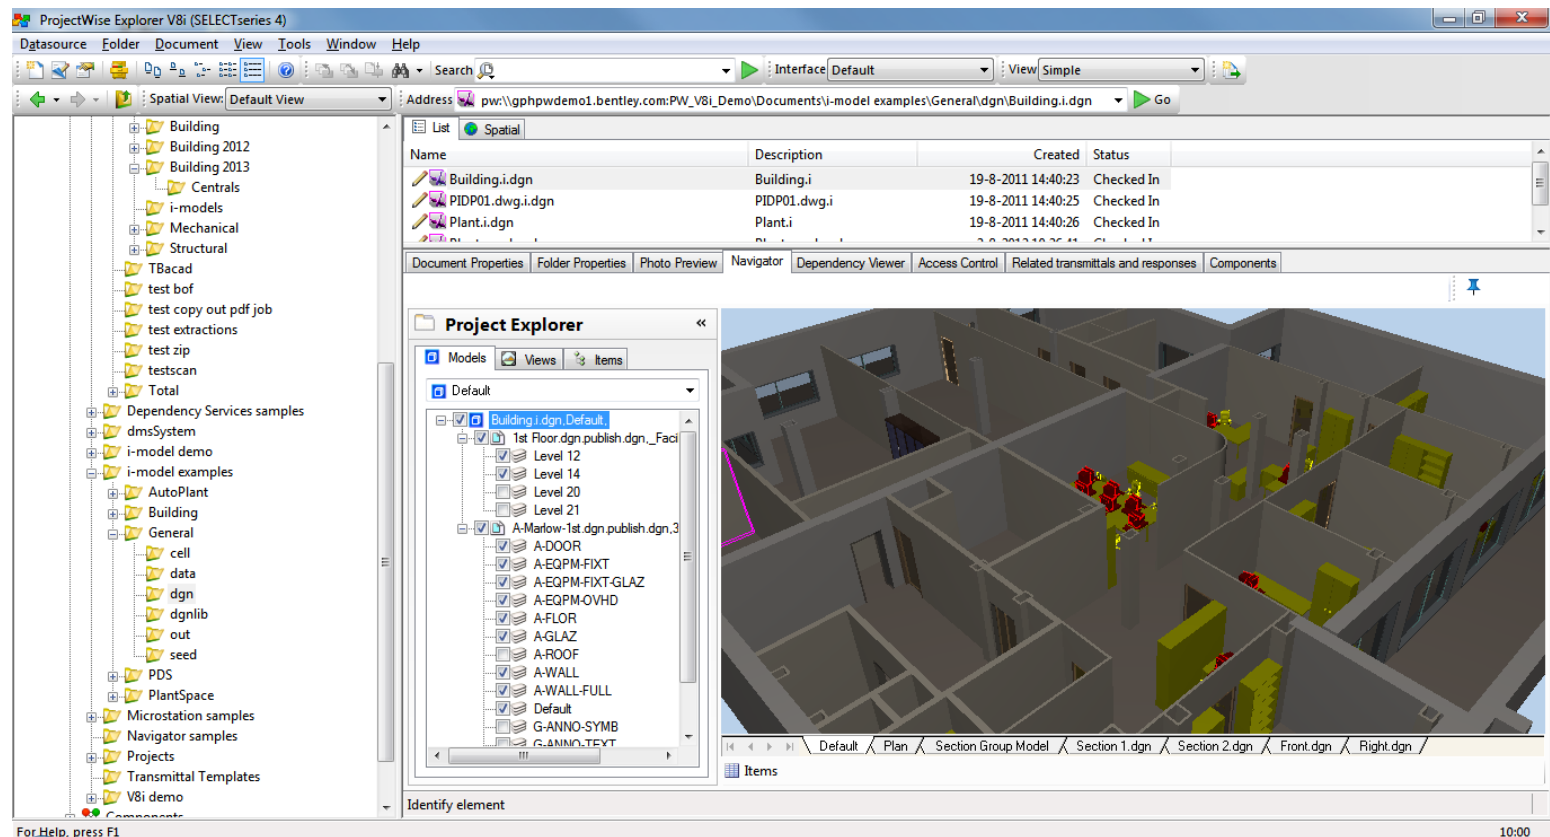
ProjectWise Explorer V8i (SELECTseries 4)

Datasource Folder Document View Tools Window Help

Search Interface Default View Simple

Spatial View: Default View Address pw:\\gphpwdemo1.bentley.com:PW_V8i_Demo\Documents\i-model examples\General\dgn\Building.i.dgn Go

Building
Building 2012
Building 2013
Centrals
i-models
Mechanical
Structural
TBacad
test bof
test copy out pdf job
test extractions
test zip
testscan
Total
Dependency Services samples
dmsSystem
i-model demo
i-model examples
AutoPlant
Building
General
cell
data
dgn
dgnlib
out
seed
PDS
PlantSpace
Microstation samples
Navigator samples
Projects
Transmittal Templates
V8i demo
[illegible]

List Spatial

| Name | Description | Created | Status |
|---|---|---|---|
| Building.i.dgn | Building.i | 19-8-2011 14:40:23 | Checked In |
| PIDP01.dwg.i.dgn | PIDP01.dwg.i | 19-8-2011 14:40:25 | Checked In |
| Plant.i.dgn | Plant.i | 19-8-2011 14:40:26 | Checked In |

Document Properties Folder Properties Photo Preview Navigator Dependency Viewer Access Control Related transmittals and responses Components

Project Explorer «

Models Views Items

Default

Building.i.dgn,Default,
1st Floor.dgn.publish.dgn,_Faci
Level 12
Level 14
Level 20
Level 21
A-Marlow-1st.dgn.publish.dgn,3
A-DOOR
A-EQPM-FIXT
A-EQPM-FIXT-GLAZ
A-EQPM-OVHD
A-FLOR
A-GLAZ
A-ROOF
A-WALL
A-WALL-FULL
Default
G-ANNO-SYMB
G-ANNO-TEXT

Default Plan Section Group Model Section 1.dgn Section 2.dgn Front.dgn Right.dgn

Items

Identify element

For Help, press F1 10:00